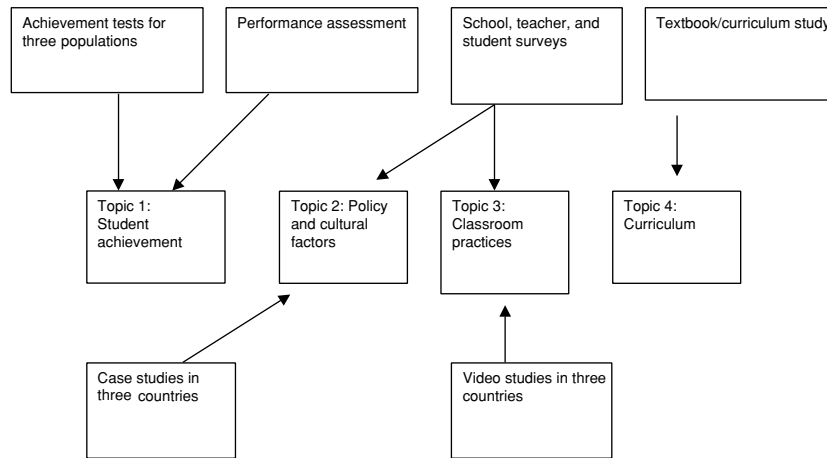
Achievement tests for three populations

Performance assessment

School, teacher, and student surveys

Textbook/curriculum study

Topic 1: Student achievement

Topic 2: Policy and cultural factors

Topic 3: Classroom practices

Topic 4: Curriculum

Case studies in three countries

Video studies in three countries